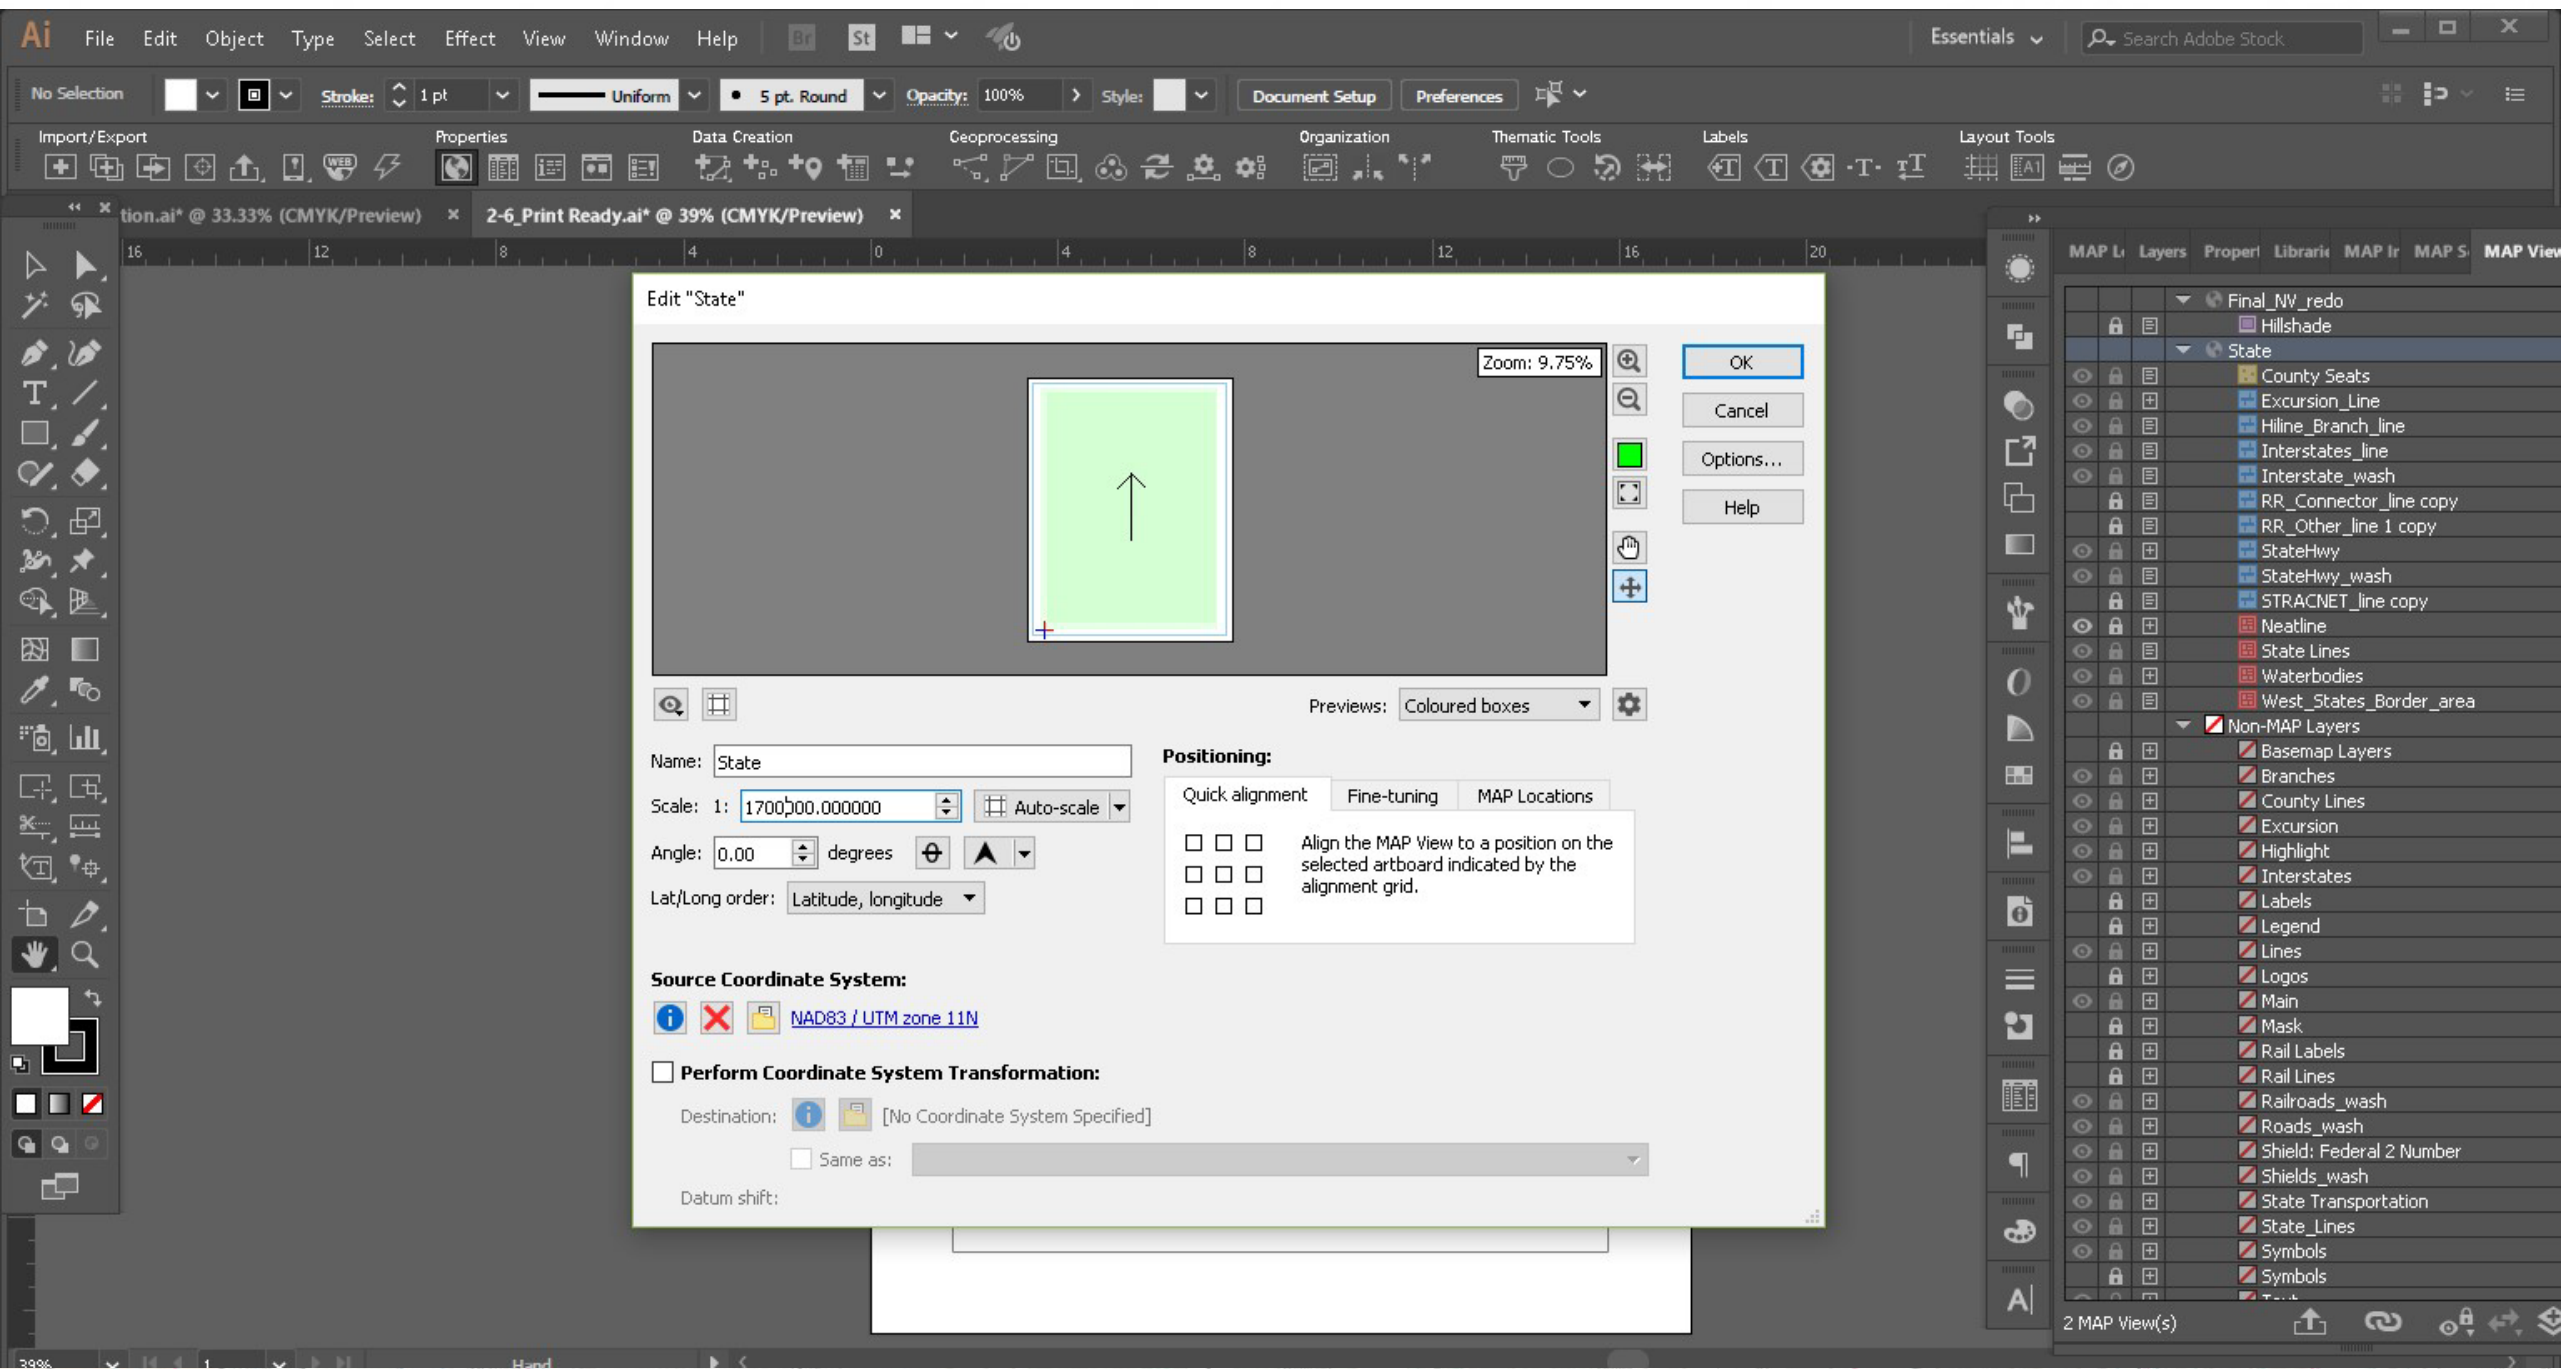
Ai File Edit Object Type Select Effect View Window Help

Essentials Search Adobe Stock

No Selection Stroke: 1 pt Uniform 5 pt. Round Opacity: 100% Style: Document Setup Preferences

Import/Export Properties Data Creation Geoprocessing Organization Thematic Tools Labels Layout Tools

tion.ai* @ 33.33% (CMYK/Preview) × 2-6_Print Ready.ai* @ 39% (CMYK/Preview) ×

16 12 8 4 0 4 8 12 16 20

Edit "State"

Zoom: 9.75%

OK
Cancel
Options...
Help

Previews: Coloured boxes

Name: State

Scale: 1: 1700000.000000 Auto-scale

Angle: 0.00 degrees

Lat/Long order: Latitude, longitude

Positioning:

Quick alignment Fine-tuning MAP Locations

Align the MAP View to a position on the selected artboard indicated by the alignment grid.

Source Coordinate System:

NAD83 / UTM zone 11N

Perform Coordinate System Transformation:

Destination: [No Coordinate System Specified]

Same as:

Datum shift:

MAP L Layers Propert Librarie MAP Ir MAP S MAP View

Final_NV_redo
Hillshade
State
County Seats
Excursion_Line
Hiline_Branch_line
Interstates_line
Interstate_wash
RR_Connector_line copy
RR_Other_line 1 copy
StateHwy
StateHwy_wash
STRACNET_line copy
Neatline
State Lines
Waterbodies
West_States_Border_area
Non-MAP Layers
Basemap Layers
Branches
County Lines
Excursion
Highlight
Interstates
Labels
Legend
Lines
Logos
Main
Mask
Rail Labels
Rail Lines
Railroads_wash
Roads_wash
Shield: Federal 2 Number
Shields_wash
State Transportation
State_Lines
Symbols
Symbols

2 MAP View(s)

39% 1 Hand